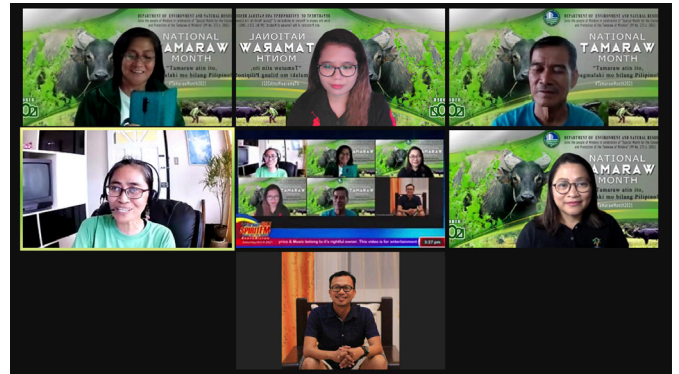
DEPARTMENT OF ENVIRONMENT AND NATURAL RESOURCES

NATIONAL TAMARAW MONTH

"Tamaraw atin ito, ipagmalaki mo bilang Pilipino"

NATIONAL TAMARAW MONTH

NATIONAL TAMARAW MONTH

"Tamaraw atin ito, ipagmalaki mo bilang Pilipino"

NATIONAL TAMARAW MONTH

"Tamaraw atin ito, ipagmalaki mo bilang Pilipino"

prior & Music belong to it's rightful owner. This video is for entertainment

5:37 pm